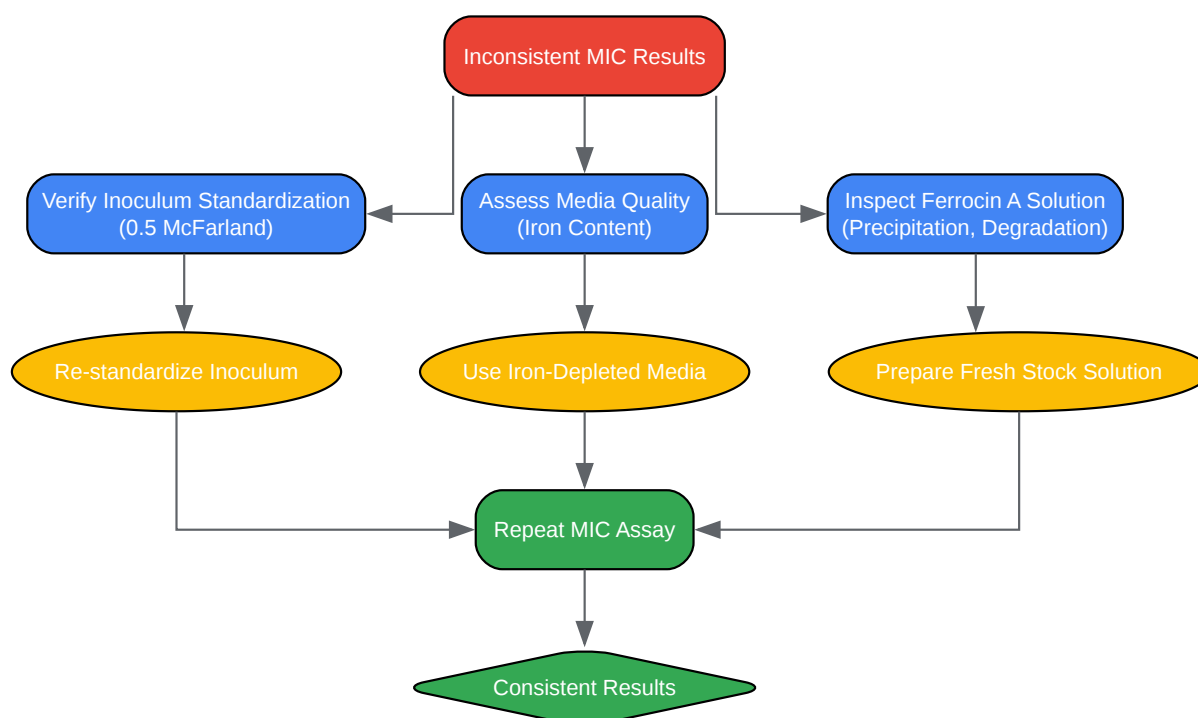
Inconsistent MIC Results

Verify Inoculum Standardization (0.5 McFarland)

Assess Media Quality (Iron Content)

Inspect Ferrocin A Solution (Precipitation, Degradation)

Re-standardize Inoculum

Use Iron-Depleted Media

Prepare Fresh Stock Solution

Repeat MIC Assay

Consistent Results